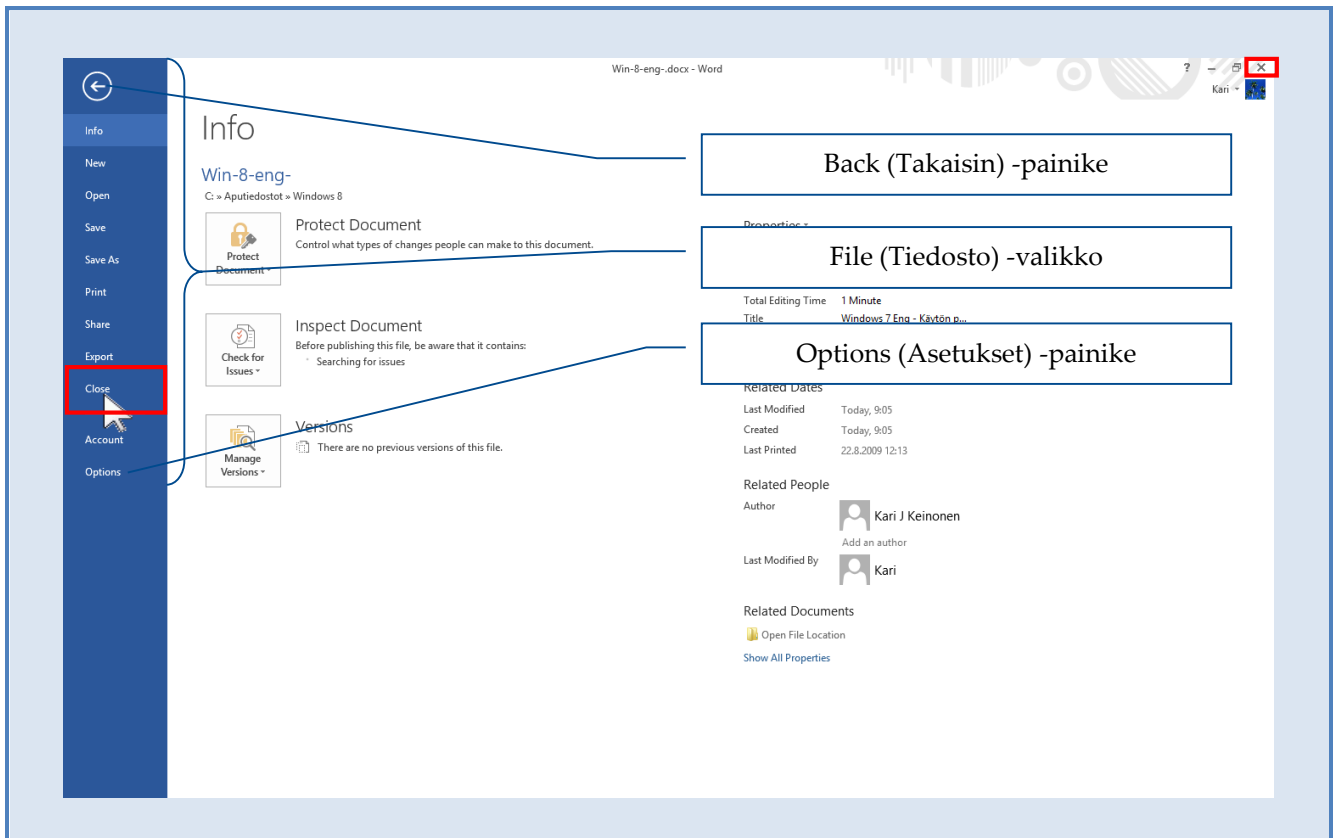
Win-8-eng-.docx - Word

? – ✕

Kari

Info
New
Open
Save
Save As
Print
Share
Export
Close
Account
Options

Info

Win-8-eng-
C: » Aputiedostot » Windows 8

Protect Document
Protect Document
Control what types of changes people can make to this document.

Check for Issues
Inspect Document
Before publishing this file, be aware that it contains:
Searching for issues

Manage Versions
Versions
There are no previous versions of this file.

Back (Takaisin) -painike

Properties

File (Tiedosto) -valikko

Total Editing Time 1 Minute
Title Windows 7 Eng - Käytön p...

Options (Asetukset) -painike

Related Dates
Last Modified Today, 9:05
Created Today, 9:05
Last Printed 22.8.2009 12:13

Related People
Author Kari J Keinonen
Add an author
Last Modified By Kari

Related Documents
Open File Location
Show All Properties